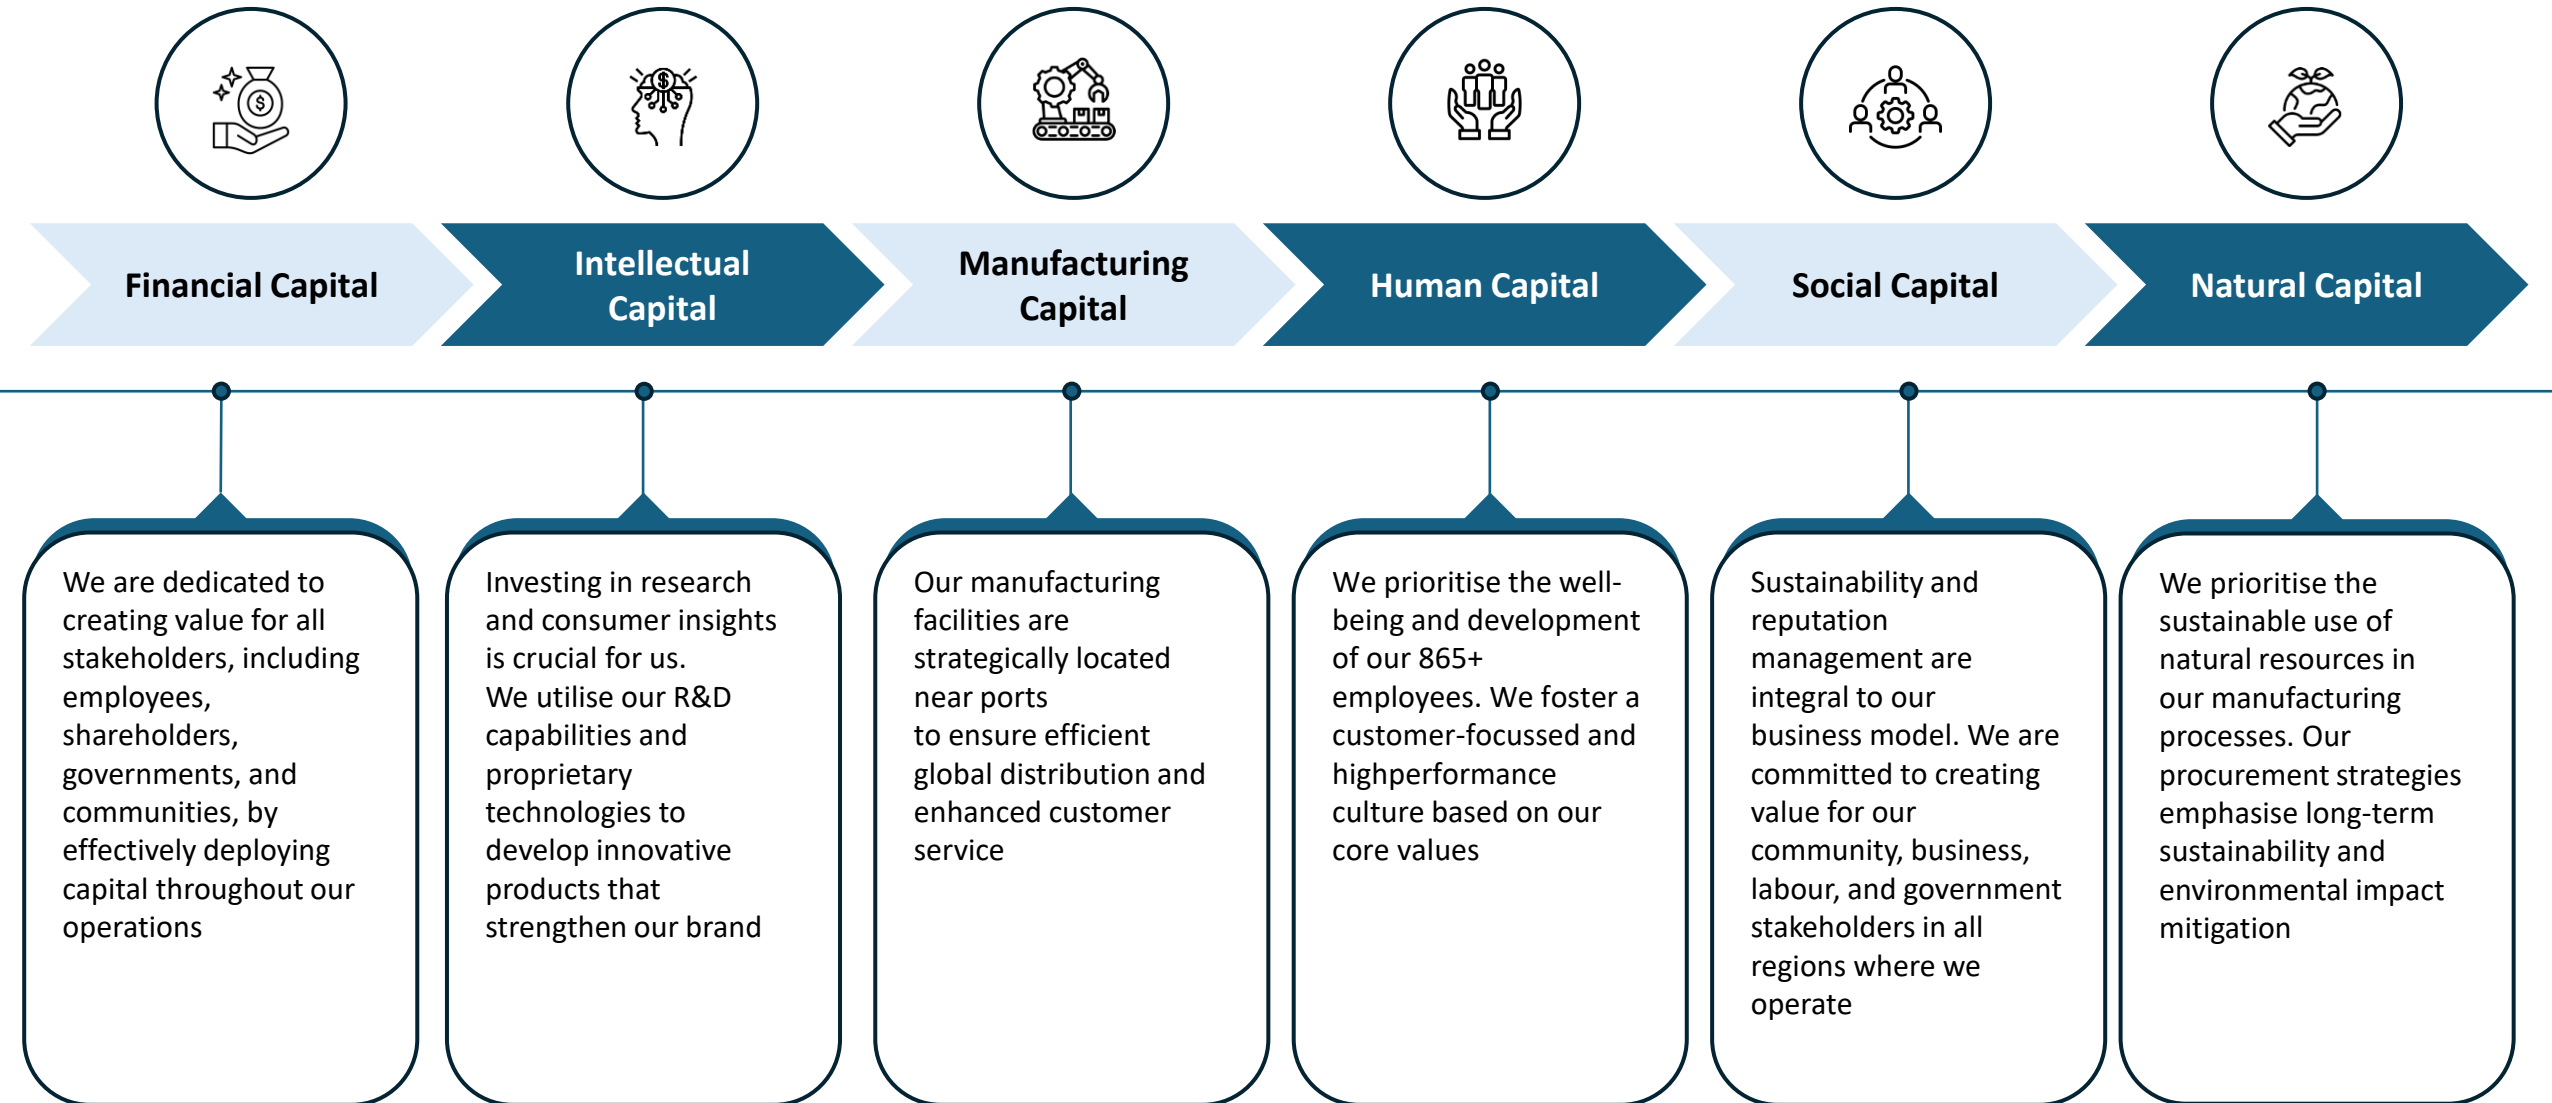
Financial Capital

We are dedicated to creating value for all stakeholders, including employees, shareholders, governments, and communities, by effectively deploying capital throughout our operations

Intellectual Capital

Investing in research and consumer insights is crucial for us.
We utilise our R&D capabilities and proprietary technologies to develop innovative products that strengthen our brand

Manufacturing Capital

Our manufacturing facilities are strategically located near ports to ensure efficient global distribution and enhanced customer service

Human Capital

We prioritise the well-being and development of our 865+ employees. We foster a customer-focussed and highperformance culture based on our core values

Social Capital

Sustainability and reputation management are integral to our business model. We are committed to creating value for our community, business, labour, and government stakeholders in all regions where we operate

Natural Capital

We prioritise the sustainable use of natural resources in our manufacturing processes. Our procurement strategies emphasise long-term sustainability and environmental impact mitigation